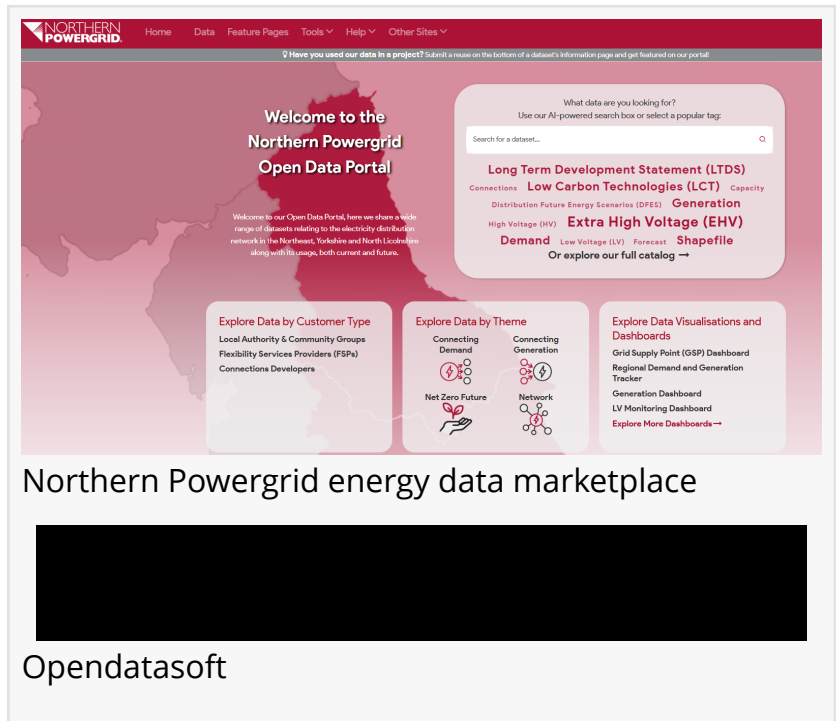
NORTHERN POWERGRID

Home Data Feature Pages Tools Help Other Sites

Have you used our data in a project? Submit a reuse on the bottom of a dataset's information page and get featured on our portal!

Welcome to the Northern Powergrid Open Data Portal

Welcome to our Open Data Portal, here we share a wide range of datasets relating to the electricity distribution network in the Northeast, Yorkshire and North Licolnshire along with its usage, both current and future.

What data are you looking for?
Use our AI-powered search box or select a popular tag:

Search for a dataset...

Long Term Development Statement (LTDS)
Connections Low Carbon Technologies (LCT) Capacity
Distribution Future Energy Scenarios (DFES) Generation
High Voltage (HV) Extra High Voltage (EHV)
Demand Low Voltage (LV) Forecast Shapefile
Or explore our full catalog →

Explore Data by Customer Type
Local Authority & Community Groups
Flexibility Services Providers (FSPs)
Connections Developers

Explore Data by Theme
Connecting Demand
Connecting Generation
Net Zero Future
Network

Explore Data Visualisations and Dashboards
Grid Supply Point (GSP) Dashboard
Regional Demand and Generation Tracker
Generation Dashboard
LV Monitoring Dashboard
Explore More Dashboards →

Northern Powergrid energy data marketplace

Opendatasoft